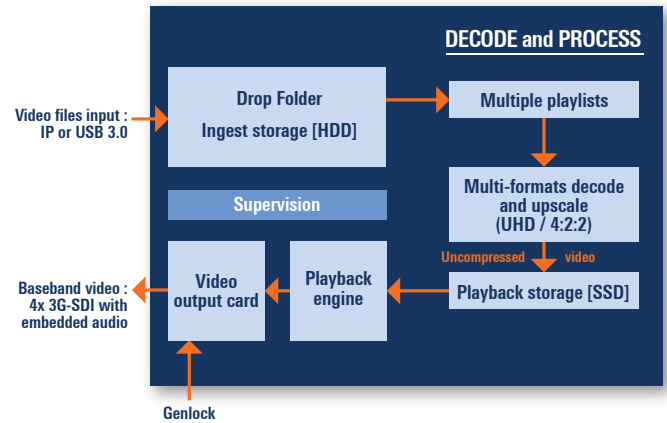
DECODE and PROCESS

Video files input : IP or USB 3.0

Drop Folder
Ingest storage [HDD]

Multiple playlists

Supervision

Multi-formats decode and upscale (UHD / 4:2:2)

Uncompressed video

Baseband video : 4x 3G-SDI with embedded audio

Video output card

Playback engine

Playback storage [SSD]

Genlock